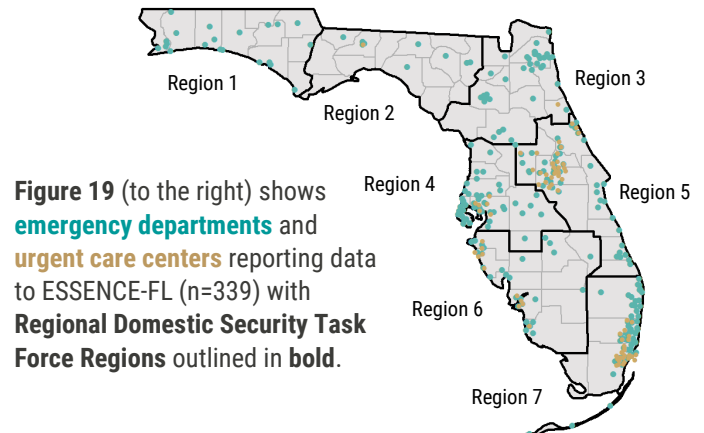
Region 1

Region 2

Region 3

Region 4

Region 5

Region 6

Region 7

**Figure 19** (to the right) shows **emergency departments** and **urgent care centers** reporting data to ESSENCE-FL (n=339) with **Regional Domestic Security Task Force Regions** outlined in **bold**.